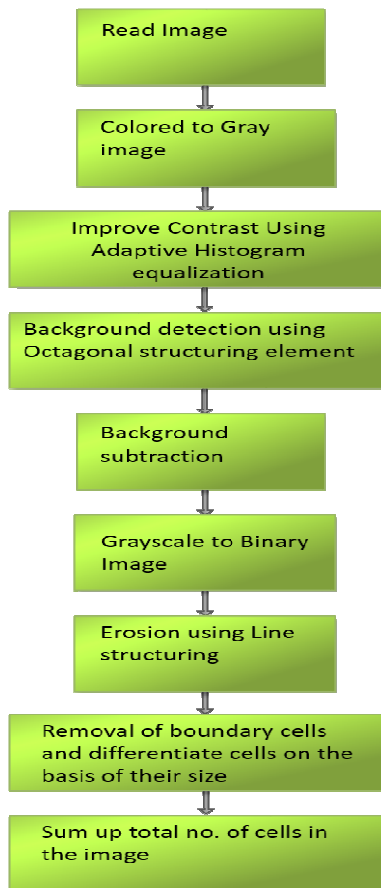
Read Image

Colored to Gray image

Improve Contrast Using Adaptive Histogram equalization

Background detection using Octagonal structuring element

Background subtraction

Grayscale to Binary Image

Erosion using Line structuring

Removal of boundary cells and differentiate cells on the basis of their size

Sum up total no. of cells in the image